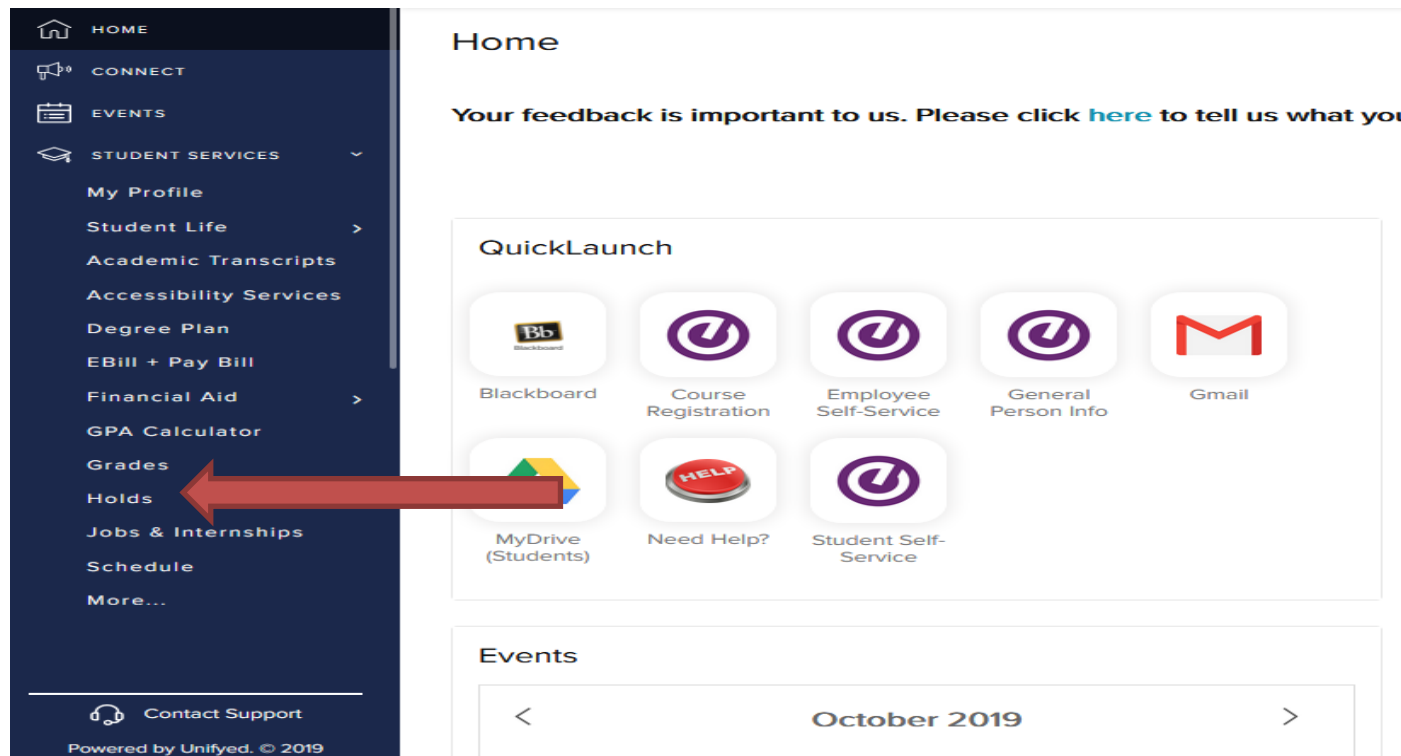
HOME
CONNECT
EVENTS
STUDENT SERVICES
My Profile
Student Life
Academic Transcripts
Accessibility Services
Degree Plan
EBill + Pay Bill
Financial Aid
GPA Calculator
Grades
Holds
Jobs & Internships
Schedule
More...

Contact Support
Powered by Unifyed. © 2019

Home

Your feedback is important to us. Please click here to tell us what you

QuickLaunch

Bb Blackboard
Blackboard
Course Registration
Employee Self-Service
General Person Info
Gmail
MyDrive (Students)
HELP
Need Help?
Student Self-Service

Events

October 2019